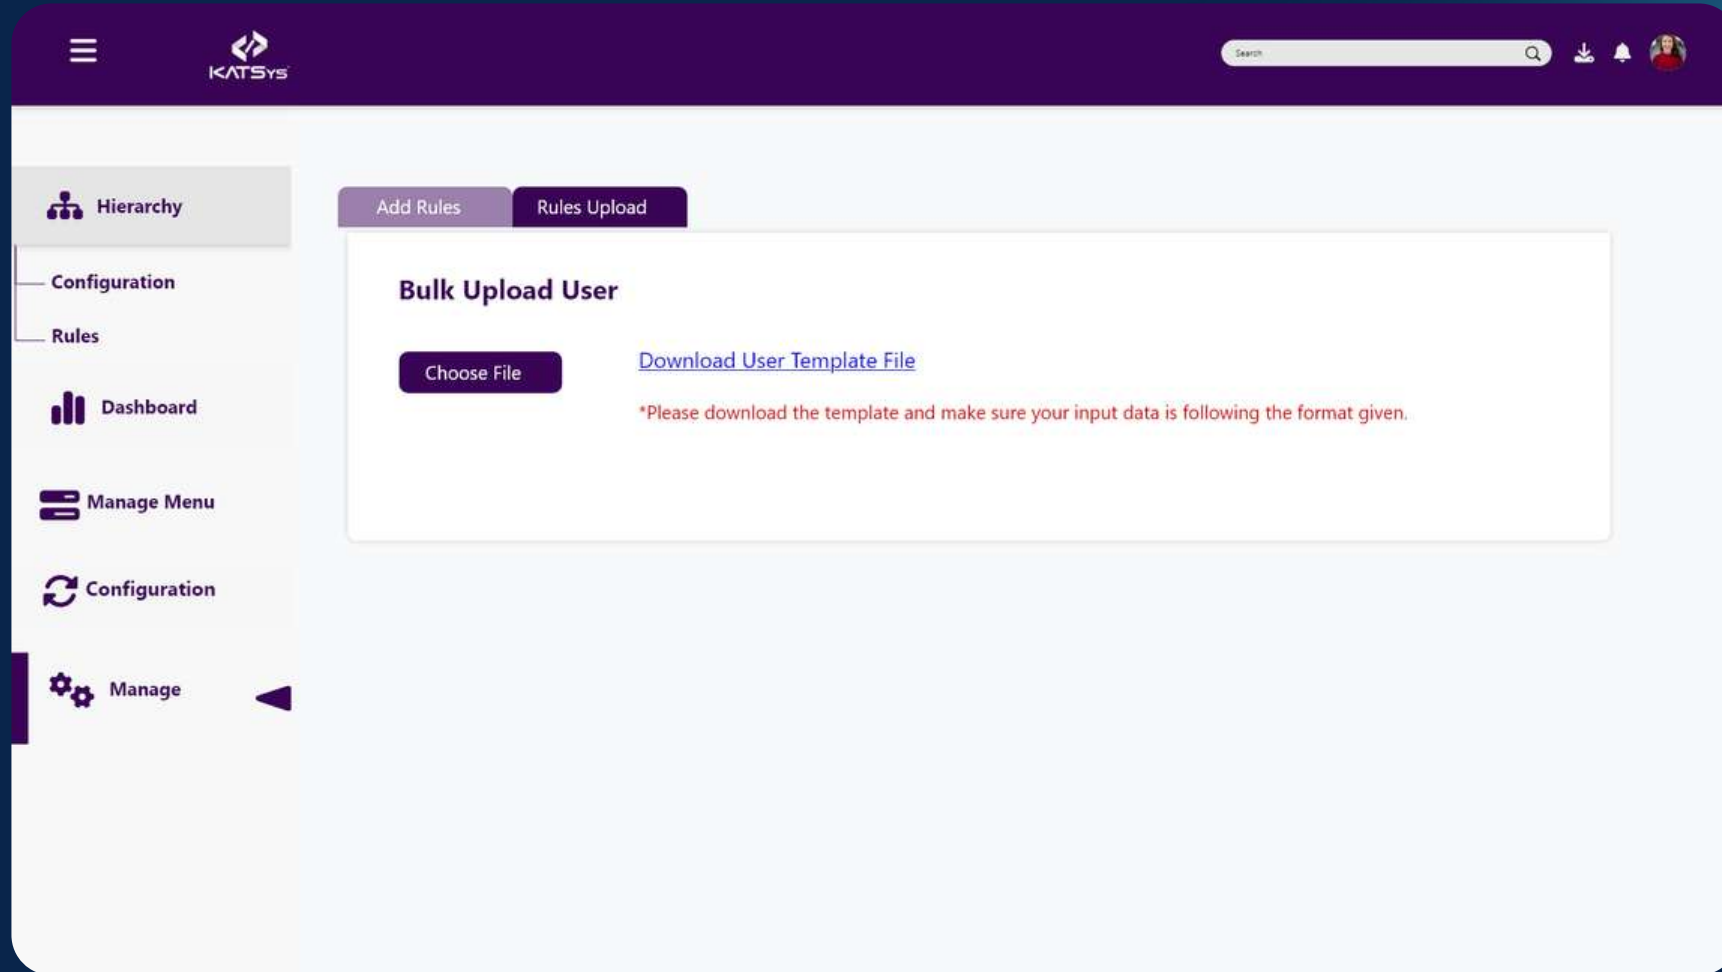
KATSys

Search

Hierarchy

Configuration

Rules

Dashboard

Manage Menu

Configuration

Manage

Add Rules

Rules Upload

Bulk Upload User

Choose File

Download User Template File

*Please download the template and make sure your input data is following the format given.